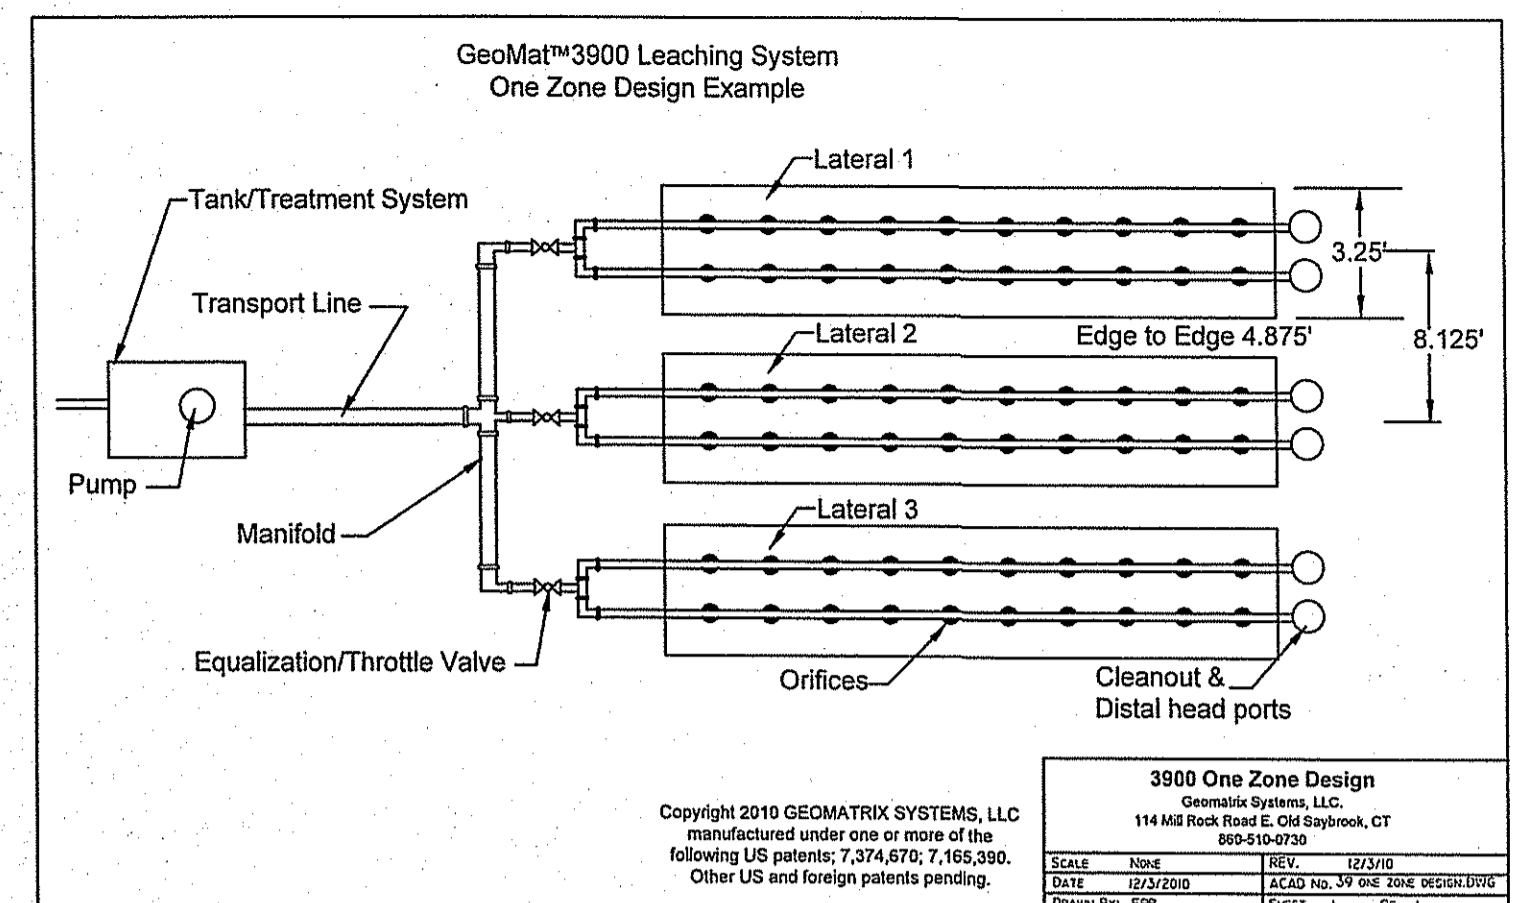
GeoMat™3900 Leaching System
One Zone Design Example

Lateral 1

Tank/Treatment System

3.25'

Transport Line

Lateral 2

Edge to Edge 4.875'

8.125'

Pump

Manifold

Lateral 3

Equalization/Throttle Valve

Orifices

Cleanout &
Distal head ports

Copyright 2010 GEOMATRIX SYSTEMS, LLC manufactured under one or more of the following US patents; 7,374,670; 7,165,390. Other US and foreign patents pending.

3900 One Zone Design
Geomatrix Systems, LLC.
114 Mill Rock Road E. Old Saybrook, CT
860-510-0730

| SCALE | NONE | REV. | 12/3/10 |
|---|---|---|---|
| DATE | 12/3/2010 | ACAD No. | 39 ONE ZONE DESIGN.DWG |
| DRAWN BY: | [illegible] | SHEET | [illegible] |